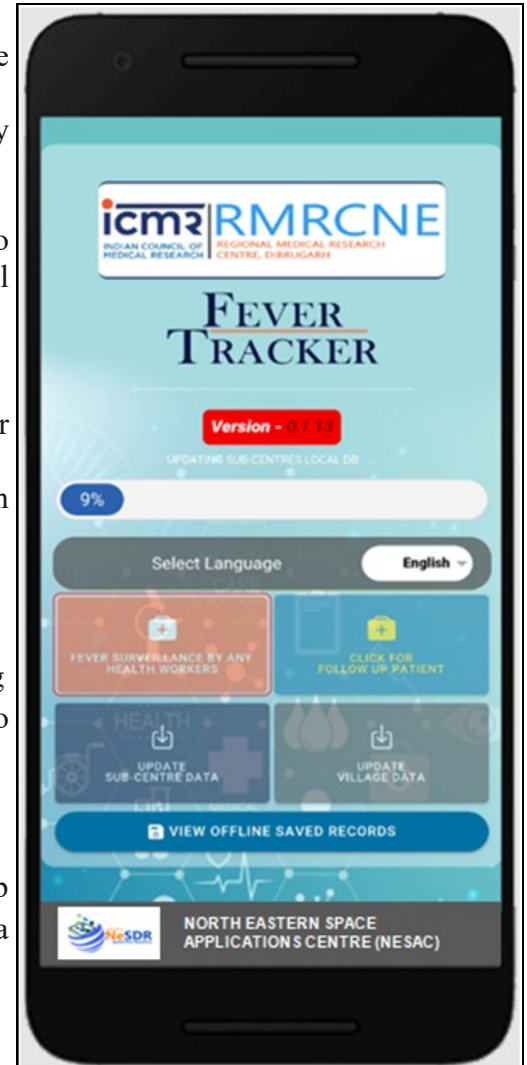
e

y

o
l

r

n

g
o

o
a

icmr INDIAN COUNCIL OF MEDICAL RESEARCH

RMRCNE REGIONAL MEDICAL RESEARCH CENTRE, DIBRUGARH

FEVER TRACKER

Version - 0.1.13

UPDATING SUB CENTRES LOCAL DB ...

9%

Select Language

English

FEVER SURVEILLANCE BY ANY HEALTH WORKERS

CLICK FOR FOLLOW UP PATIENT

UPDATE SUB-CENTRE DATA

UPDATE VILLAGE DATA

VIEW OFFLINE SAVED RECORDS

NeSDR

NORTH EASTERN SPACE APPLICATIONS CENTRE (NESAC)